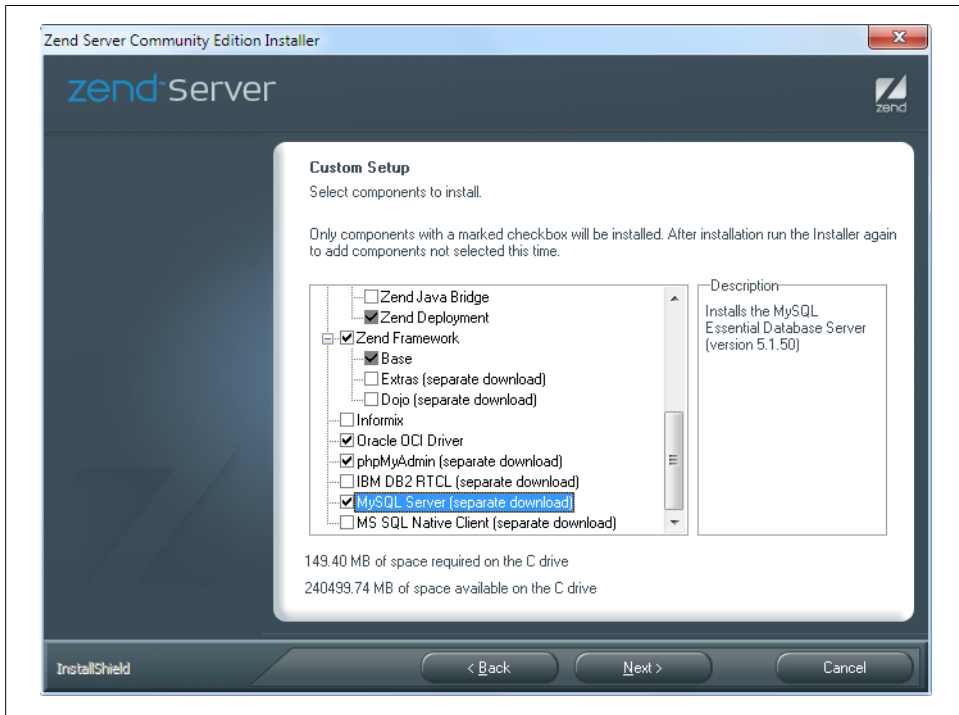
Zend Server Community Edition Installer

zend server

zend

Custom Setup
Select components to install.

Only components with a marked checkbox will be installed. After installation run the Installer again to add components not selected this time.

Zend Java Bridge
Zend Deployment
Zend Framework
Base
Extras (separate download)
Dojo (separate download)
Informix
Oracle OCI Driver
phpMyAdmin (separate download)
IBM DB2 RTCL (separate download)
MySQL Server (separate download)
MS SQL Native Client (separate download)

Description
Installs the MySQL Essential Database Server (version 5.1.50)

149.40 MB of space required on the C drive
240499.74 MB of space available on the C drive

InstallShield

< Back

Next >

Cancel